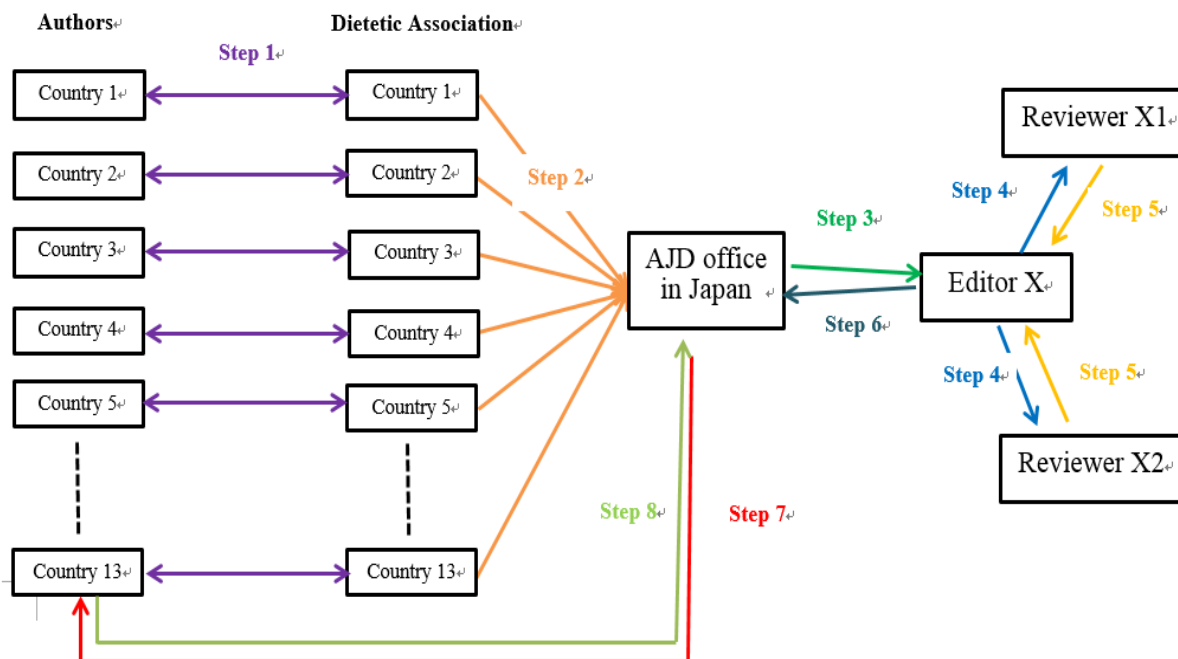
Authors

Dietetic Association

Step 1

Country 1

Country 1

Country 2

Country 2

Step 2

Country 3

Country 3

Country 4

Country 4

Country 5

Country 5

Country 13

Country 13

AJD office in Japan

Step 3

Step 6

Editor X

Reviewer X1

Step 4

Step 5

Step 4

Step 5

Reviewer X2

Step 8

Step 7